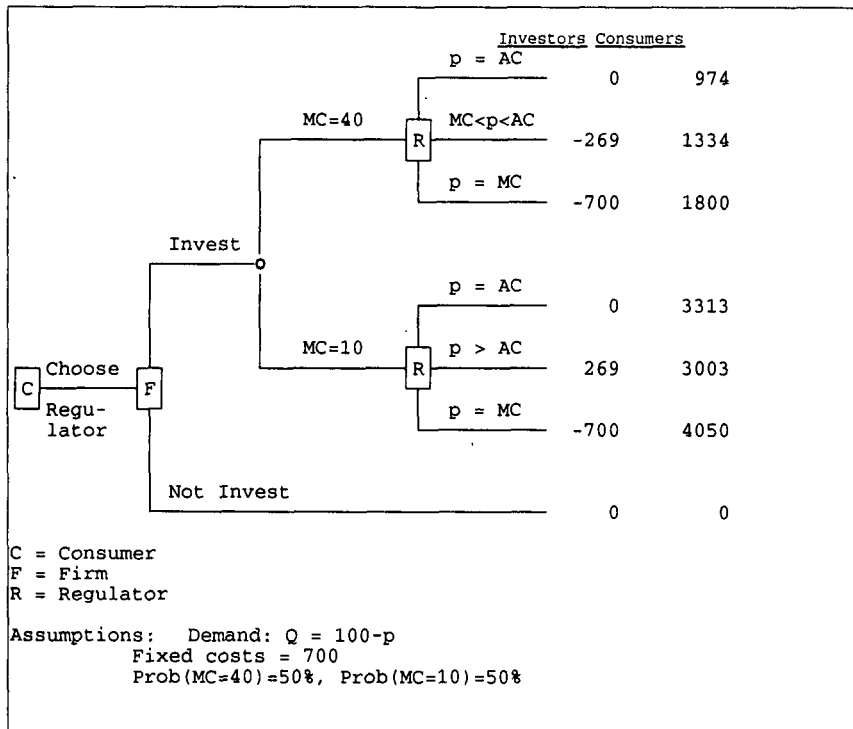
Investors Consumers

p = AC
0 974

MC=40
R
MC<p<AC
-269 1334

p = MC
-700 1800

Invest

p = AC
0 3313

MC=10
R
p > AC
269 3003

C
Choose Regulator
F

p = MC
-700 4050

Not Invest
0 0

C = Consumer
F = Firm
R = Regulator

Assumptions: Demand: Q = 100-p
Fixed costs = 700
Prob(MC=40)=50%, Prob(MC=10)=50%